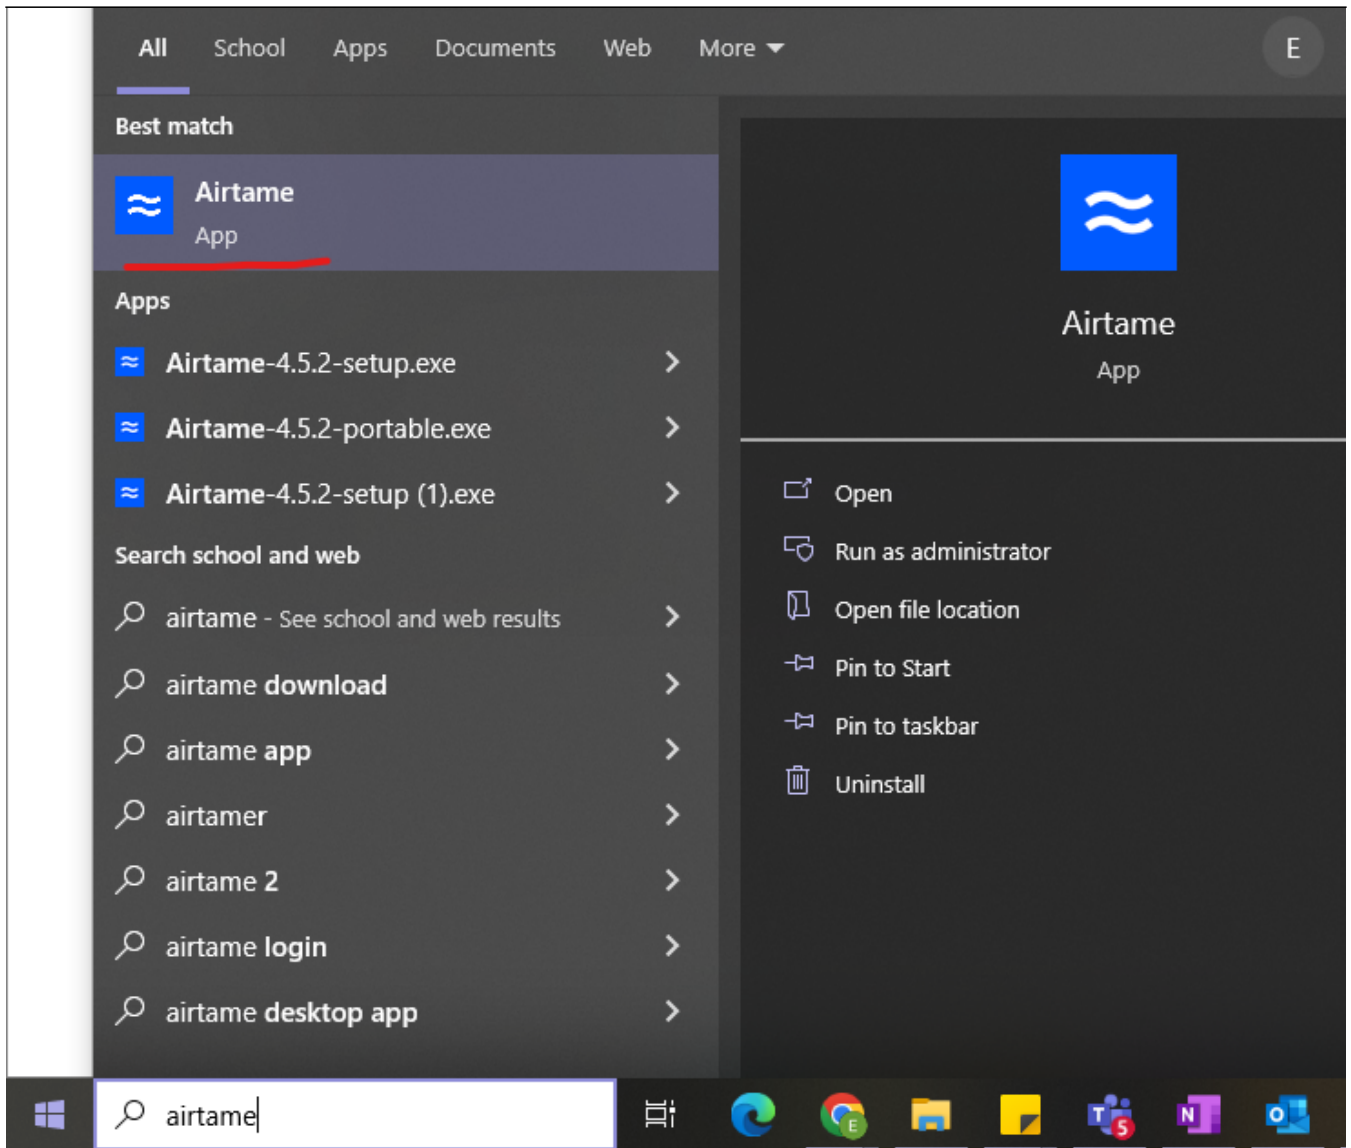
All School Apps Documents Web More E

Best match

Airtame
App

Apps

Airtame-4.5.2-setup.exe

Airtame-4.5.2-portable.exe

Airtame-4.5.2-setup (1).exe

Search school and web

airtame - See school and web results

airtame download

airtame app

airtamer

airtame 2

airtame login

airtame desktop app

Airtame
App

Open

Run as administrator

Open file location

Pin to Start

Pin to taskbar

Uninstall

airtame